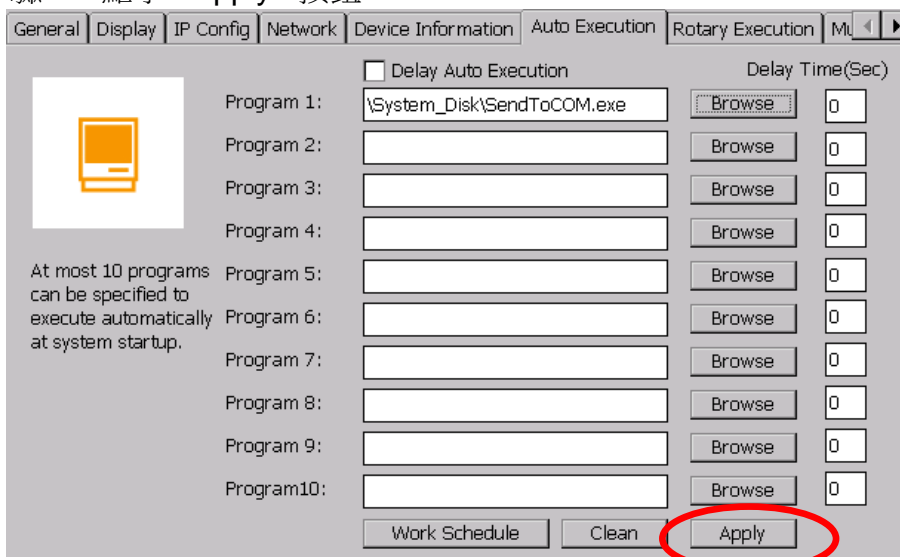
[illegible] Apply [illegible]

General | Display | IP Config | Network | Device Information | Auto Execution | Rotary Execution | Mu

Delay Auto Execution

Delay Time(Sec)

At most 10 programs can be specified to execute automatically at system startup.

| | | | |
|---|---|---|---|
| Program 1: | \System_Disk\SendToCOM.exe | Browse | 0 |
| Program 2: | | Browse | 0 |
| Program 3: | | Browse | 0 |
| Program 4: | | Browse | 0 |
| Program 5: | | Browse | 0 |
| Program 6: | | Browse | 0 |
| Program 7: | | Browse | 0 |
| Program 8: | | Browse | 0 |
| Program 9: | | Browse | 0 |
| Program10: | | Browse | 0 |

Work Schedule | Clean | Apply